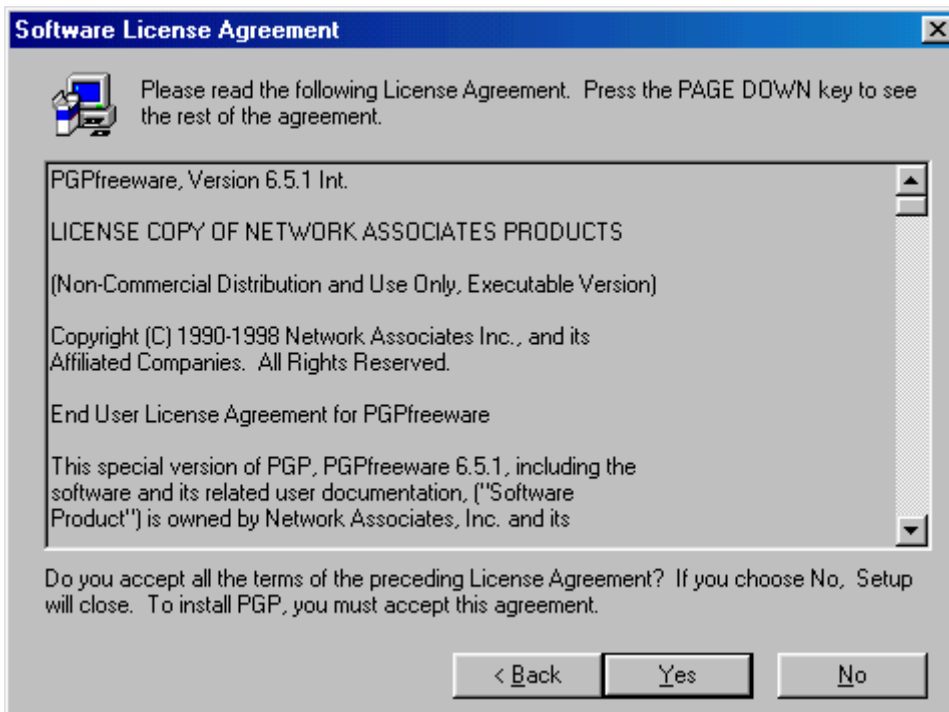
Software License Agreement

Please read the following License Agreement. Press the PAGE DOWN key to see the rest of the agreement.

PGPfreeware, Version 6.5.1 Int.

LICENSE COPY OF NETWORK ASSOCIATES PRODUCTS

(Non-Commercial Distribution and Use Only, Executable Version)

Copyright (C) 1990-1998 Network Associates Inc., and its Affiliated Companies. All Rights Reserved.

End User License Agreement for PGPfreeware

This special version of PGP, PGPfreeware 6.5.1, including the software and its related user documentation, ("Software Product") is owned by Network Associates, Inc. and its

Do you accept all the terms of the preceding License Agreement? If you choose No, Setup will close. To install PGP, you must accept this agreement.

< Back
Yes
No